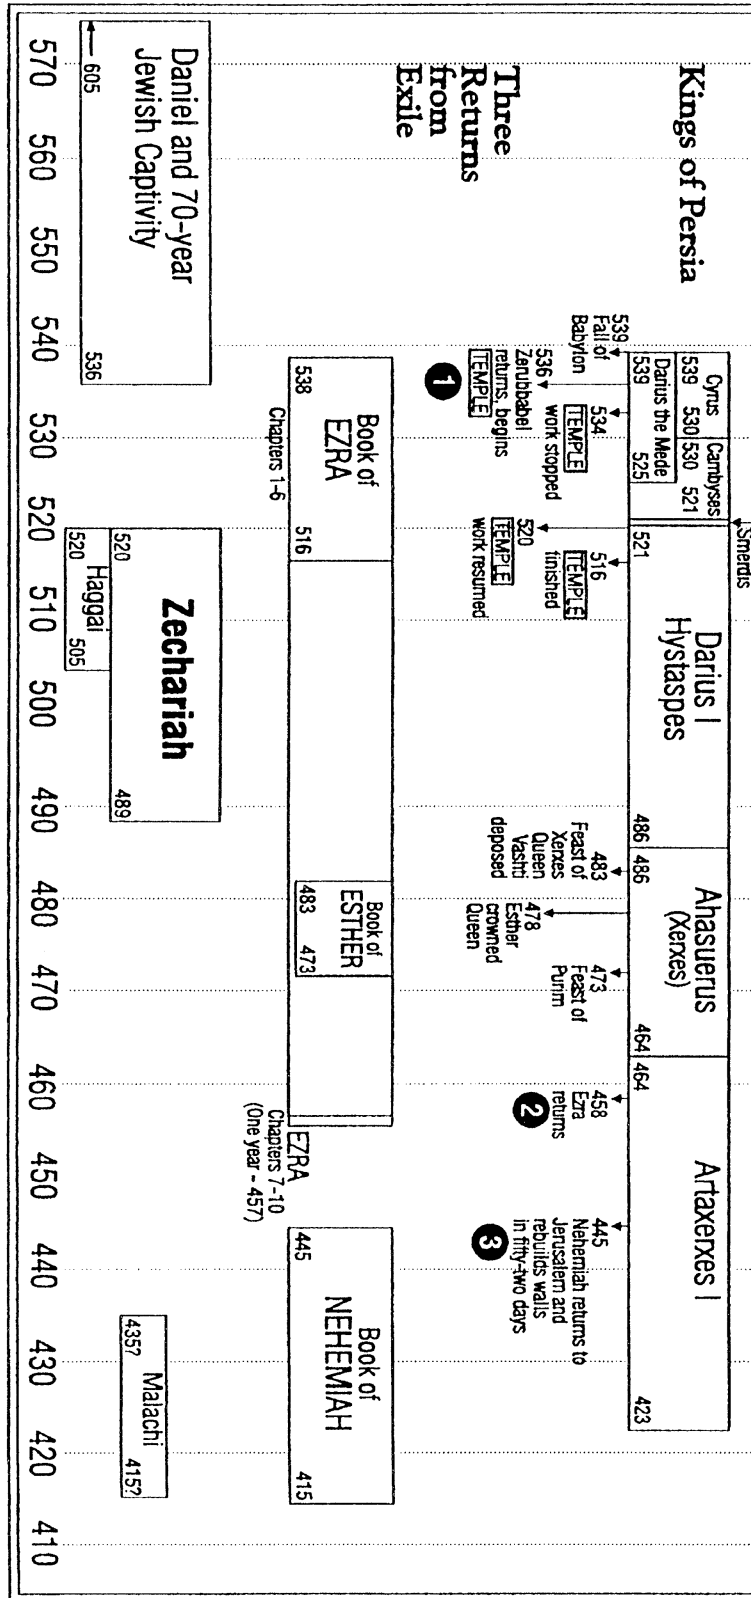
Kings of Persia

Three Returns from Exile

Daniel and 70-year Jewish Captivity

605

536

570 560 550 540 530 520 510 500 490 480 470 460 450 440 430 420 410

Cyrus 539 530
Cambyses 530 521
Darius the Mede 539 525
Smerdis

539 Fall of Babylon

536 Zerubbabel returns, begins TEMPLE

534 TEMPLE work stopped

520 TEMPLE work resumed

516 TEMPLE finished

1

Book of EZRA 538 516 Chapters 1-6

Darius I Hystaspes 521 486

Zechariah 520 489

Haggai 520 505

483 Feast of Xerxes Queen Vashti deposed

478 Esther crowned Queen

473 Feast of Purim

Ahasuerus (Xerxes) 486 464

Book of ESTHER 483 473

458 Ezra returns

2

EZRA Chapters 7-10 (One year - 457)

Artaxerxes I 464 423

445 Nehemiah returns to Jerusalem and rebuilds walls in fifty-two days

3

Book of NEHEMIAH 445 415

Malachi 435? 415?